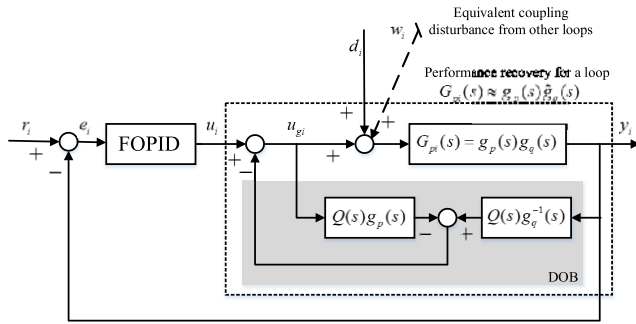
Equivalent coupling disturbance from other loops

$w_i$

$d_i$

Performance recovery for a loop

$G_{pi}(s) \approx g_p(s)\hat{g}_q(s)$

$r_i$

$+$

$e_i$

FOPID

$u_i$

$u_{gi}$

$+$

$+$

$+$

$+$

$G_{pi}(s) = g_p(s)g_q(s)$

$y_i$

$-$

$-$

$Q(s)g_p(s)$

$-$

$+$

$Q(s)g_q^{-1}(s)$

DOB